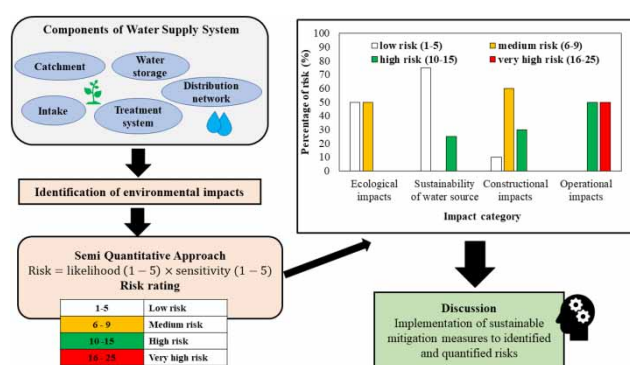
Components of Water Supply System

Catchment

Water storage

Intake

Treatment system

Distribution network

Identification of environmental impacts

Semi Quantitative Approach

Risk = likelihood $(1-5)$ × sensitivity $(1-5)$

Risk rating

| 1-5 | Low risk |
|---|---|
| 6 - 9 | Medium risk |
| 10 -15 | High risk |
| 16 - 25 | Very high risk |

□ low risk (1-5) ■ medium risk (6-9) ■ high risk (10-15) ■ very high risk (16-25)

Percentage of risk (%)

100
90
80
70
60
50
40
30
20
10
0

Ecological impacts

Sustainability of water source

Constructional impacts

Operational impacts

Impact category

Discussion

Implementation of sustainable mitigation measures to identified and quantified risks